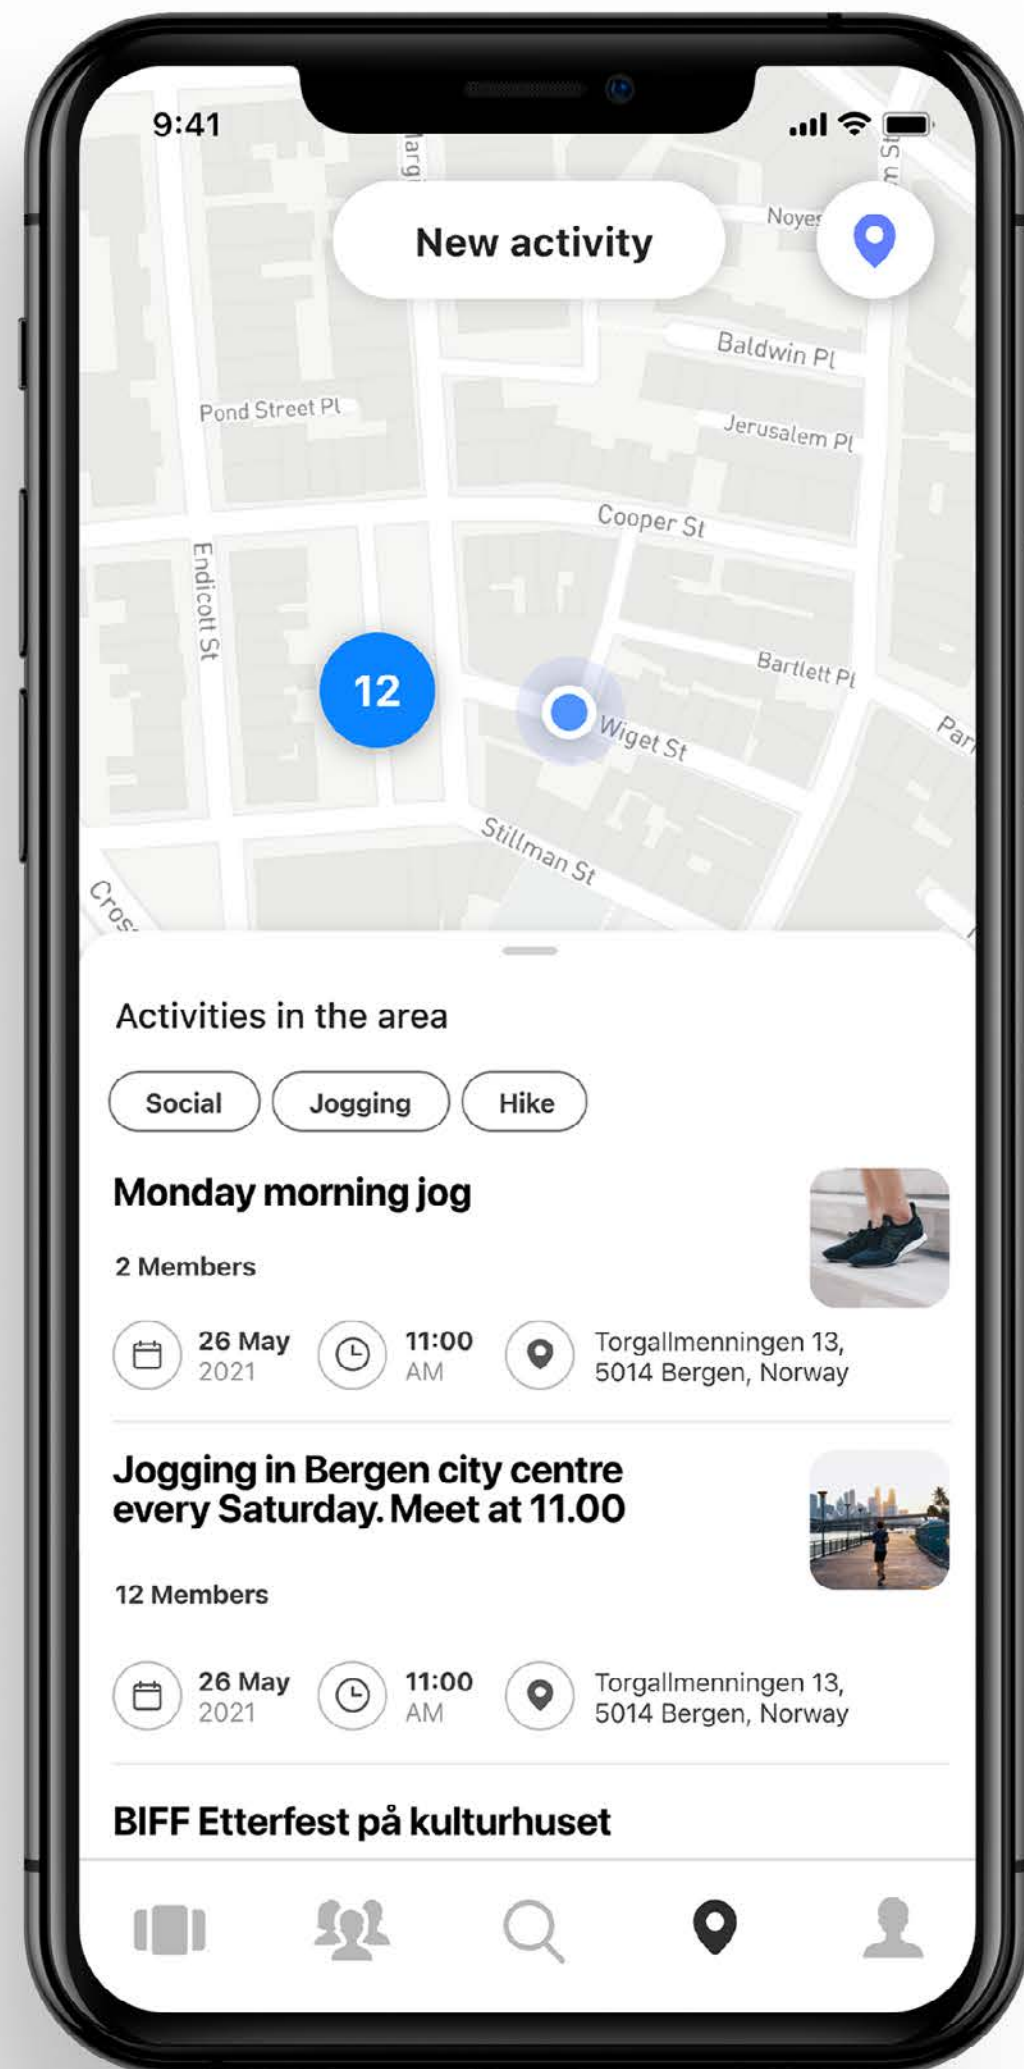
9:41

New activity

Marg
Noyes
Baldwin Pl
Pond Street Pl
Jerusalem Pl
Cooper St
Endicott St
12
Bartlett Pl
Wiget St
Par
Stillman St
Cros

Activities in the area

Social
Jogging
Hike

Monday morning jog

2 Members

26 May 2021
11:00 AM
Torgallmenningen 13, 5014 Bergen, Norway

Jogging in Bergen city centre every Saturday. Meet at 11.00

12 Members

26 May 2021
11:00 AM
Torgallmenningen 13, 5014 Bergen, Norway

BIFF Etterfest på kulturhuset